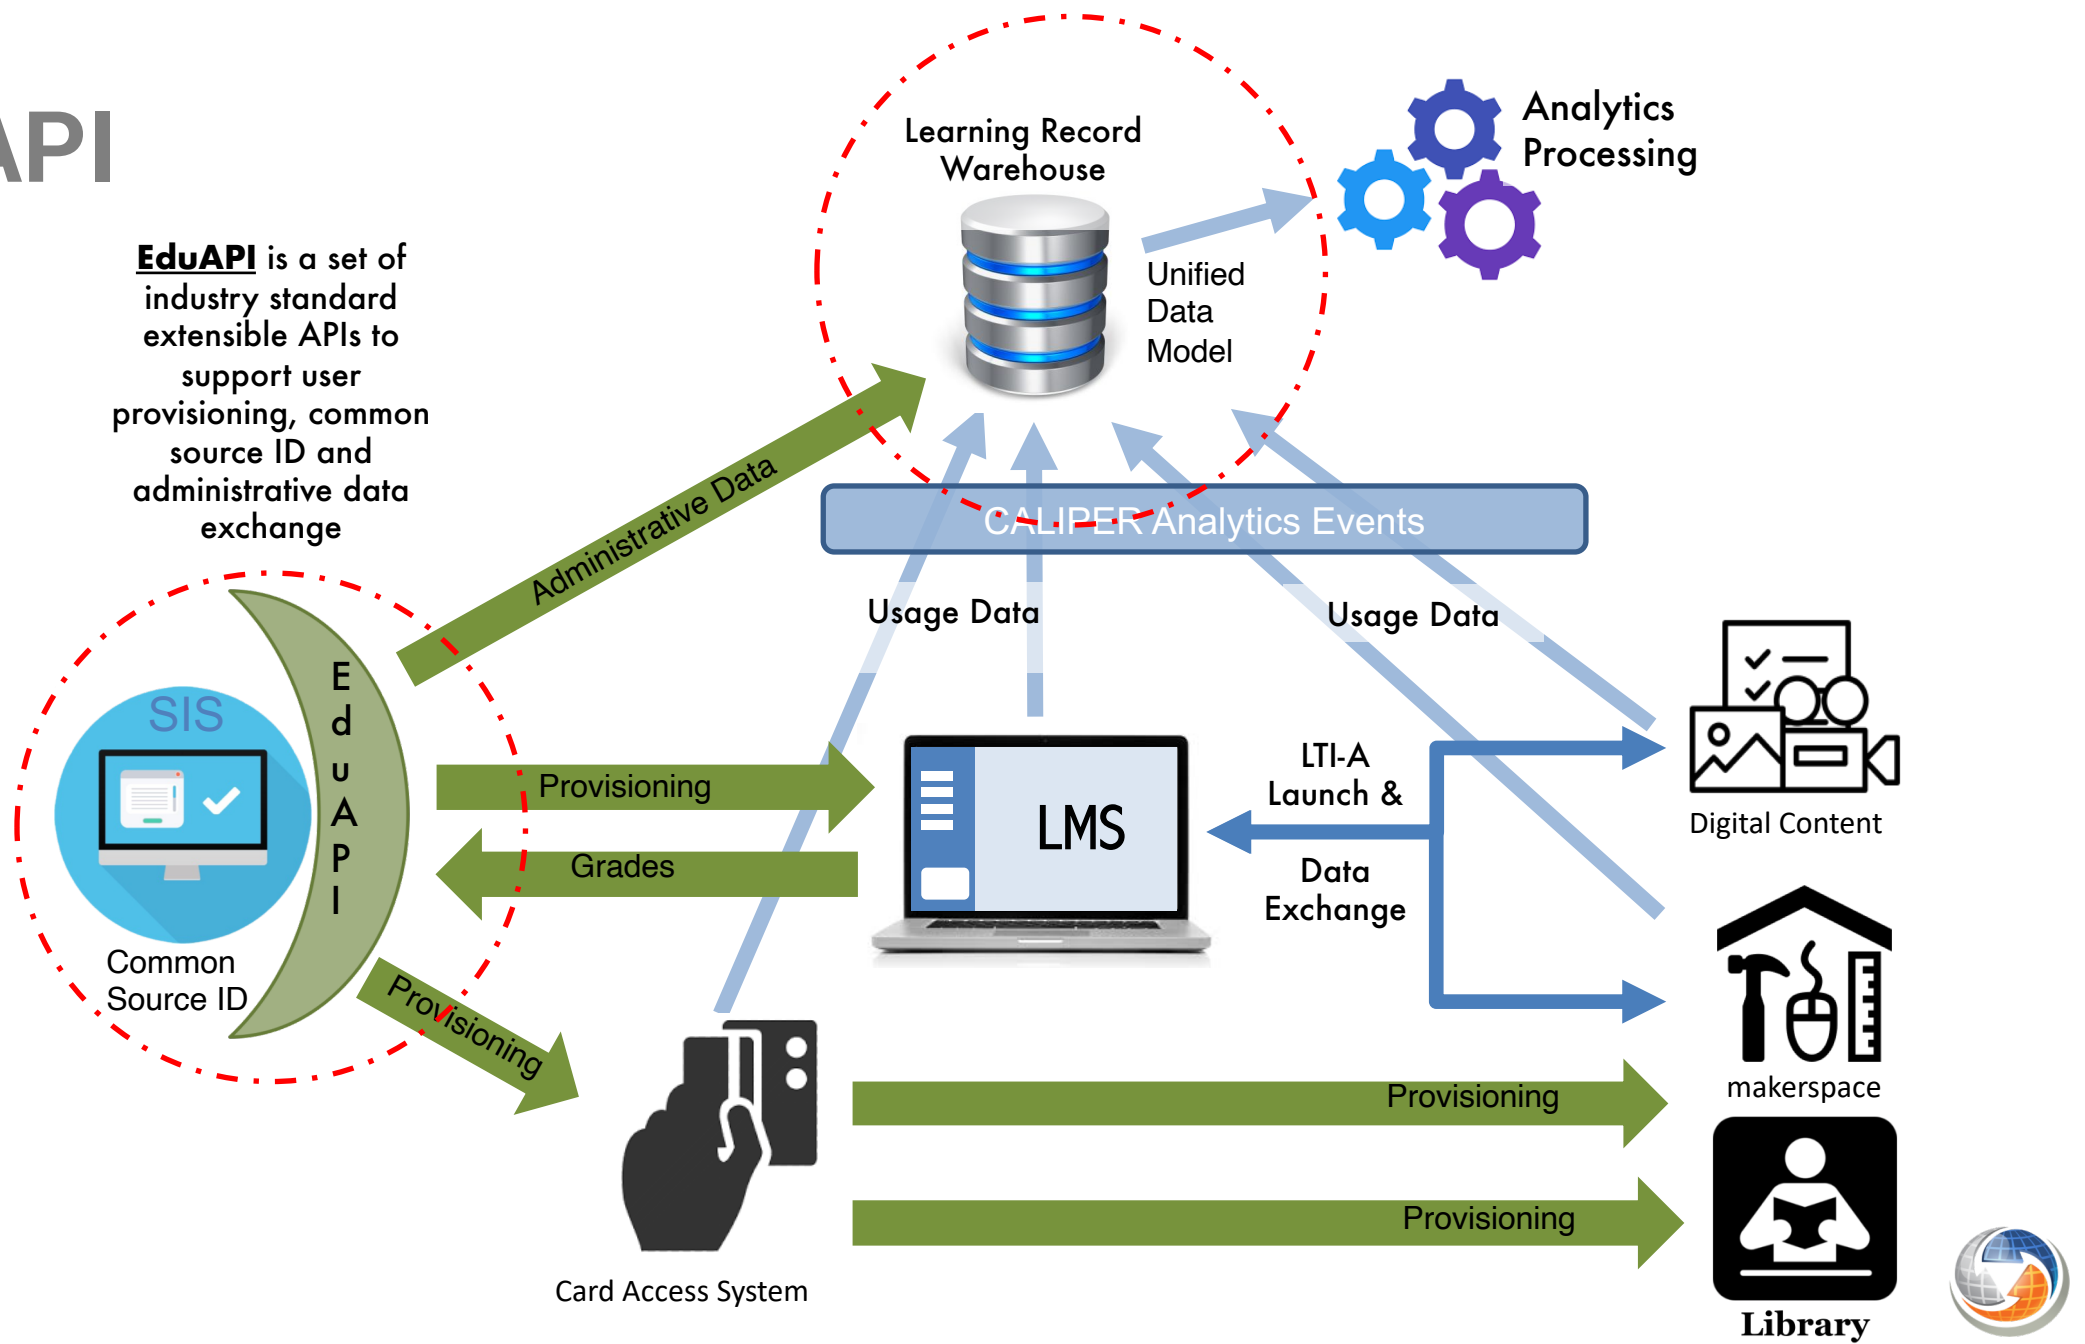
API

EduAPI is a set of industry standard extensible APIs to support user provisioning, common source ID and administrative data exchange

Learning Record Warehouse

Unified Data Model

Analytics Processing

Administrative Data

CALIPER Analytics Events

Usage Data

Usage Data

SIS

Common Source ID

E d u A P I

Provisioning

Grades

LMS

LTI-A Launch &

Data Exchange

Digital Content

makerspace

Provisioning

Provisioning

Provisioning

Card Access System

Library